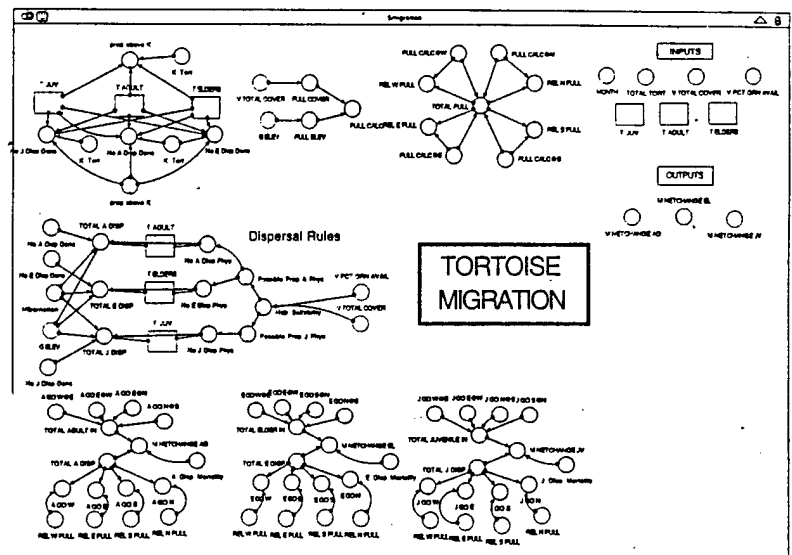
Smigration

INPUTS

MONTH
TOTAL TORT
V TOTAL COVER
V PCT GRN AVAIL
T JUV
T ADULT
T ELDERS

OUTPUTS

M NETCHANGE EL
M NETCHANGE AD
M NETCHANGE JV

Dispersal Rules

TORTOISE MIGRATION

T JUV
T ADULT
T ELDERS
K Tort
No J Disp Done
No A Disp Done
No E Disp Done

V TOTAL COVER
FULL COVER
G ELEV
FULL ELEV
FULL CALC

FULL CALC NW
FULL CALC N
REL W FULL
REL N FULL
TOTAL FULL
FULL CALC S
REL S FULL
FULL CALC SW
FULL CALC S

TOTAL A DISP
T ADULT
No A Disp Done
No E Disp Done
T ELDERS
No A Disp Poss
Possible Prop A Poss
V PCT GRN AVAIL
Hibernation
TOTAL E DISP
No E Disp Poss
Hab Suitability
V TOTAL COVER
G ELEV
T JUV
TOTAL J DISP
No J Disp Poss
Possible Prop J Poss
No J Disp Done

TOTAL ADULT IN
M NETCHANGE AD
TOTAL A DISP
A Disp Mortality
A GO W
A GO E
A GO S
A GO N
REL W FULL
REL E FULL
REL S FULL
REL N FULL

TOTAL ELDER IN
M NETCHANGE EL
TOTAL E DISP
E Disp Mortality
E GO W
E GO E
E GO S
E GO N
REL W FULL
REL E FULL
REL S FULL
REL N FULL

TOTAL JUVENILE IN
M NETCHANGE JV
TOTAL J DISP
J Disp Mortality
J GO W
J GO E
J GO S
J GO N
REL W FULL
REL E FULL
REL S FULL
REL N FULL